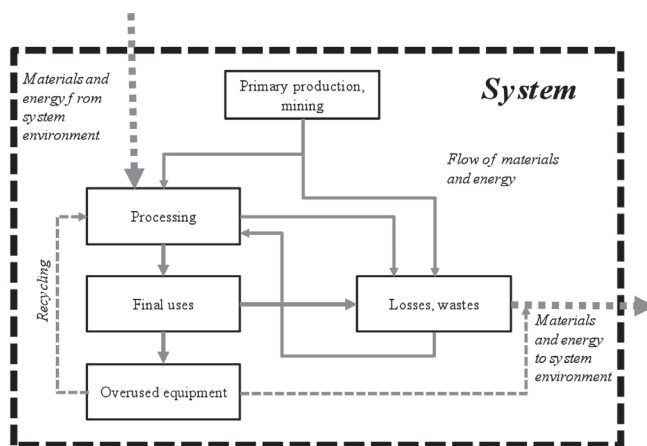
Materials and energy f rom system environment

Primary production, mining

System

Flow of materials and energy

Processing

Recycling

Final uses

Losses, wastes

Materials and energy to system environment

Overused equipment